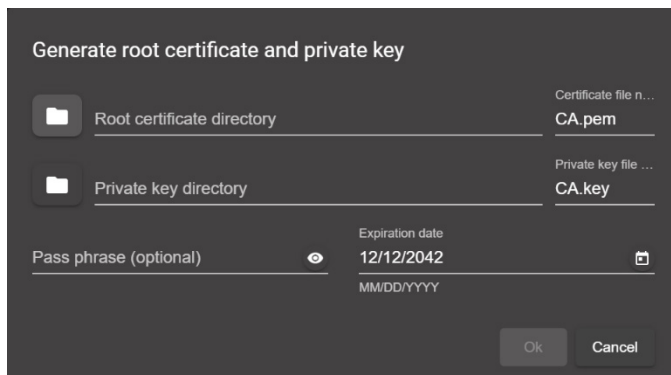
Generate root certificate and private key

Root certificate directory

Certificate file n...
CA.pem

Private key directory

Private key file ...
CA.key

Pass phrase (optional)

Expiration date
12/12/2042
MM/DD/YYYY

Ok

Cancel